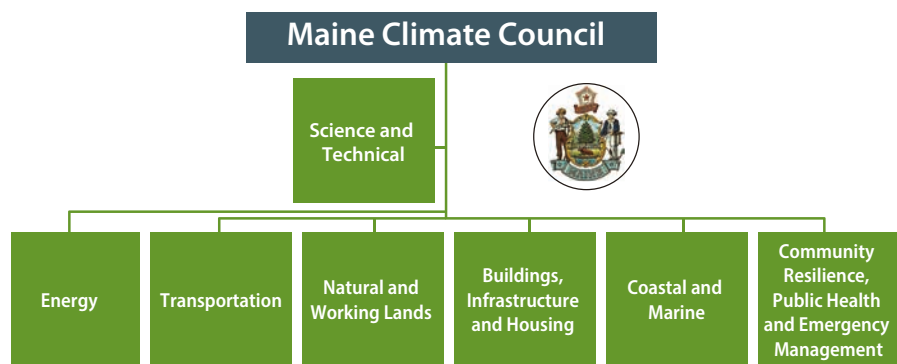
Maine Climate Council

Science and Technical

Energy

Transportation

Natural and Working Lands

Buildings, Infrastructure and Housing

Coastal and Marine

Community Resilience, Public Health and Emergency Management